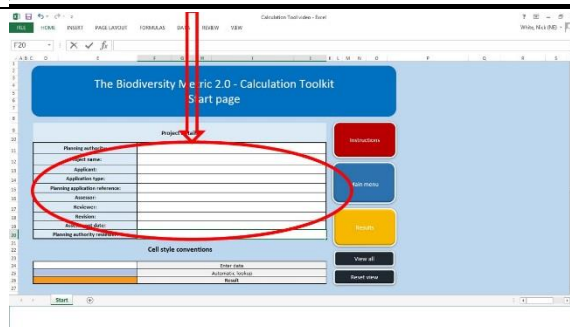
Calculation Tool video - Excel

FILE HOME INSERT PAGE LAYOUT FORMULAS DATA REVIEW VIEW

White, Nick (NE)

F20

The Biodiversity Metric 2.0 - Calculation Toolkit
Start page

Project details

| | |
|---|---|
| Planning authority: | |
| Project name: | |
| Applicant: | |
| Application type: | |
| Planning application reference: | |
| Assessor: | |
| Reviewer: | |
| Revision: | |
| Assessment date: | |
| Planning authority reviewer: | |

Instructions

Main menu

Results

Cell style conventions

| | |
|---|---|
| | Enter data |
| | Automatic lookup |
| | Result |

View all

Reset views

Start